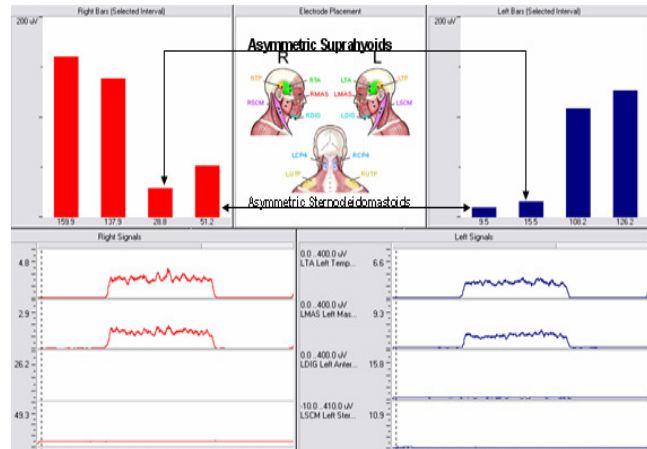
Right Bars (Selected Interval)

200 uV

159.9
137.9
28.8
51.2

Electrode Placement

Asymmetric Suprahyoids

R
L

RTP
RTA
RMAS
RSCM
RDIG
LTA
LTP
LMAS
LSCM
LDIG
LCP4
RCP4
LUTP
RUTP

Asymmetric Sternocleidomastoids

Left Bars (Selected Interval)

200 uV

9.5
15.5
108.2
126.2

Right Signals

4.8
2.9
26.2
49.3

Left Signals

0.0...400.0 uV
LTA Left Temp...
6.6

0.0...400.0 uV
LMAS Left Mas...
9.3

0.0...400.0 uV
LDIG Left Anter...
15.8

-10.0...410.0 uV
LSCM Left Ster...
10.9